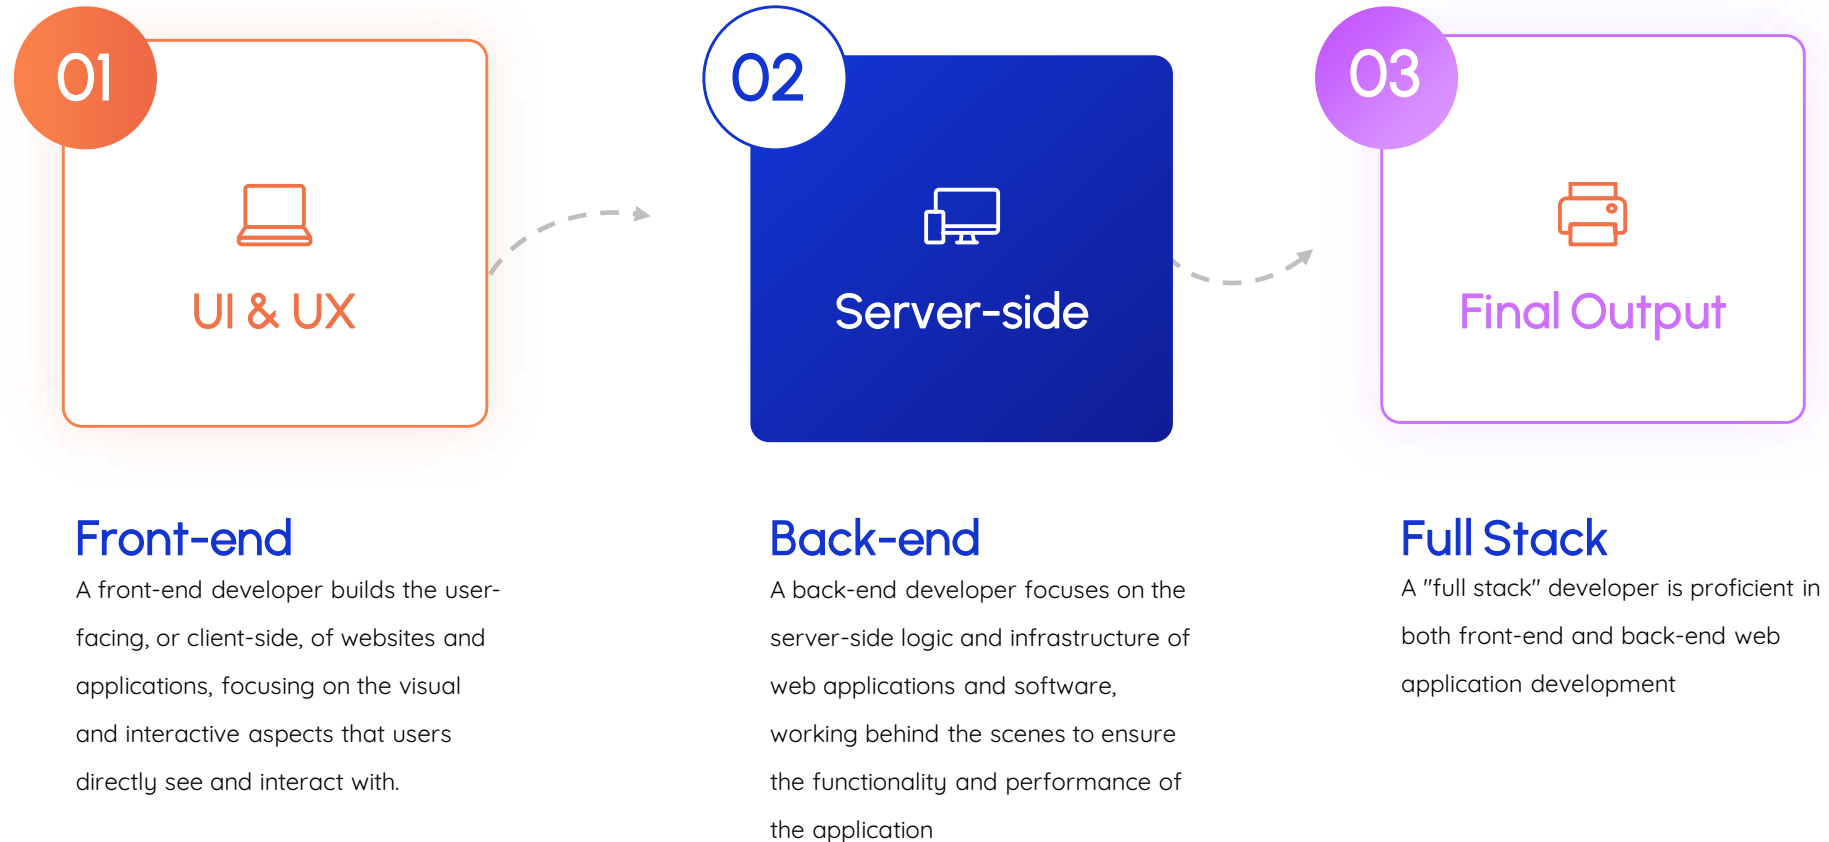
01

UI & UX

02

Server-side

03

Final Output

Front-end

A front-end developer builds the user-facing, or client-side, of websites and applications, focusing on the visual and interactive aspects that users directly see and interact with.

Back-end

A back-end developer focuses on the server-side logic and infrastructure of web applications and software, working behind the scenes to ensure the functionality and performance of the application

Full Stack

A "full stack" developer is proficient in both front-end and back-end web application development